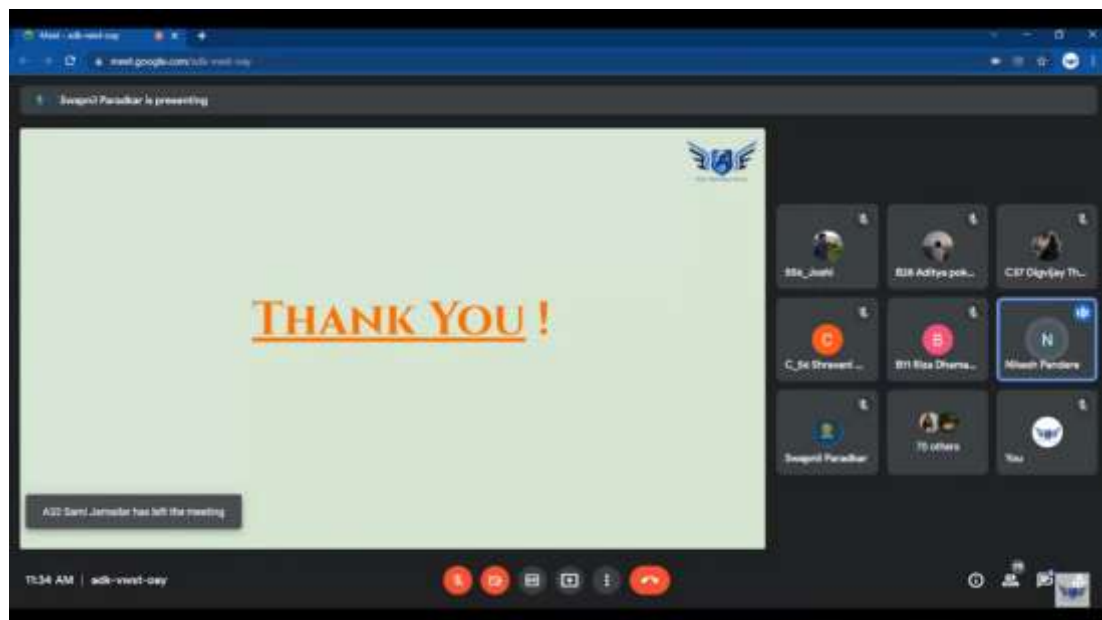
Meet - adk-vwst-oay

meet.google.com/adk-vwst-oay

Swapnil Paradkar is presenting

THANK YOU !

A32 Sami Jamadar has left the meeting

B5a_Joshi

B26 Aditya pok...

C37 Digvijay Th...

C

C_54 Shravani ...

B

B11 Riza Dharna...

N

Nilesh Pandare

Swapnil Paradkar

75 others

You

11:34 AM | adk-vwst-oay